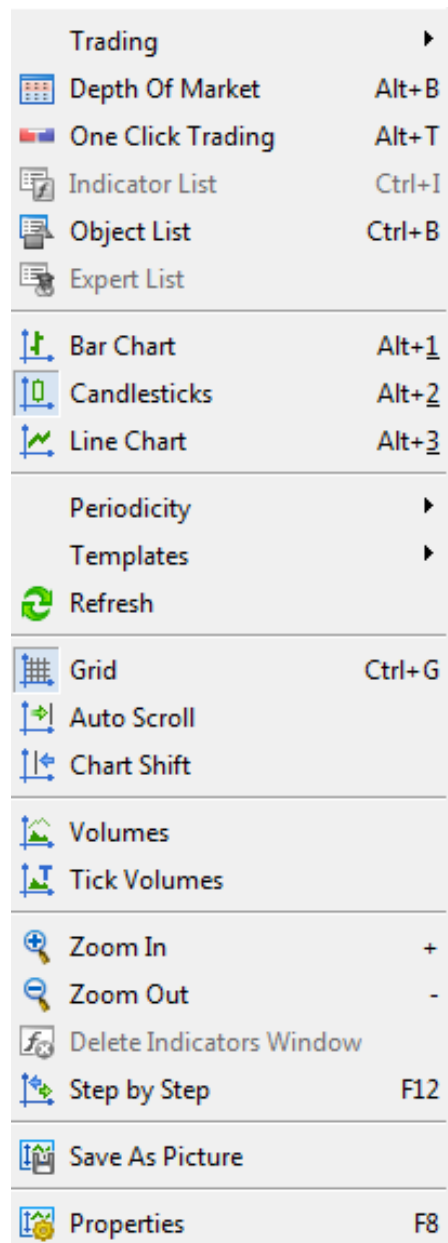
Trading
Depth Of Market Alt+B
One Click Trading Alt+T
Indicator List Ctrl+I
Object List Ctrl+B
Expert List

Bar Chart Alt+1
Candlesticks Alt+2
Line Chart Alt+3

Periodicity
Templates
Refresh

Grid Ctrl+G
Auto Scroll
Chart Shift

Volumes
Tick Volumes

Zoom In +
Zoom Out -
Delete Indicators Window
Step by Step F12

Save As Picture

Properties F8